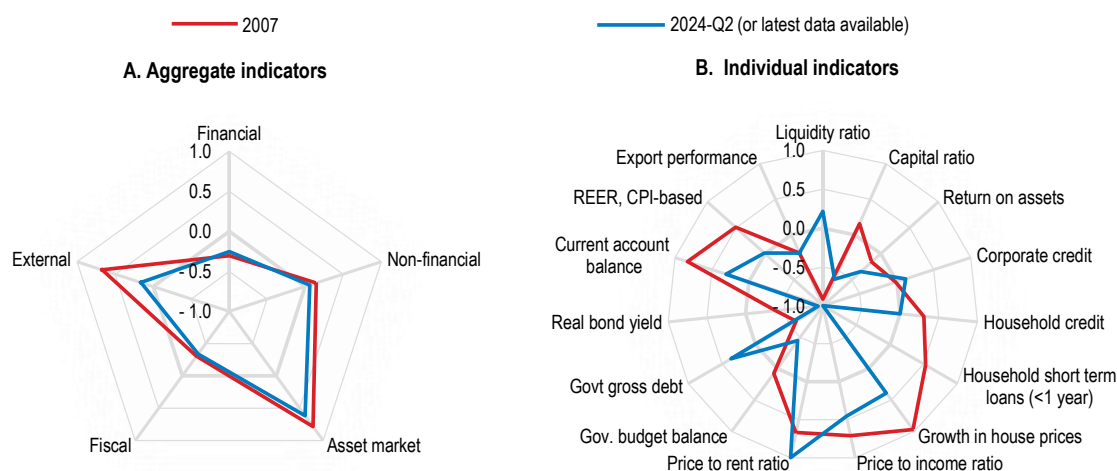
2007

2024-Q2 (or latest data available)

A. Aggregate indicators

Financial
1.0
0.5
0.0
-0.5
-1.0
Non-financial
Asset market
Fiscal
External

B. Individual indicators

Liquidity ratio
1.0
0.5
0.0
-0.5
-1.0
Capital ratio
Return on assets
Corporate credit
Household credit
Household short term loans (<1 year)
Growth in house prices
Price to income ratio
Price to rent ratio
Gov. budget balance
Govt gross debt
Real bond yield
Current account balance
REER, CPI-based
Export performance